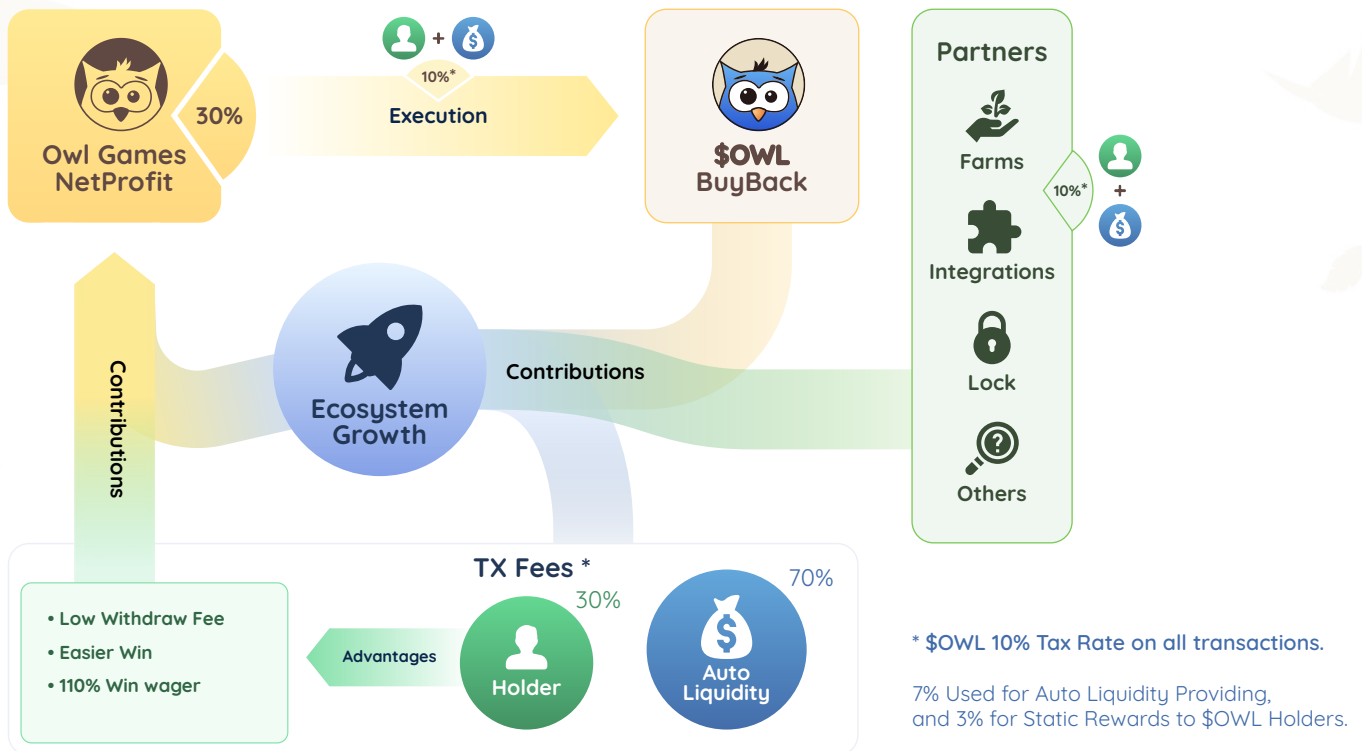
Owl Games NetProfit

30%

+

10%*

Execution

$OWL BuyBack

Partners

Farms

Integrations

Lock

Others

10%*

+

Contributions

Ecosystem Growth

Contributions

TX Fees *

30%

70%

• Low Withdraw Fee
• Easier Win
• 110% Win wager

Advantages

Holder

Auto Liquidity

* $OWL 10% Tax Rate on all transactions.

7% Used for Auto Liquidity Providing, and 3% for Static Rewards to $OWL Holders.